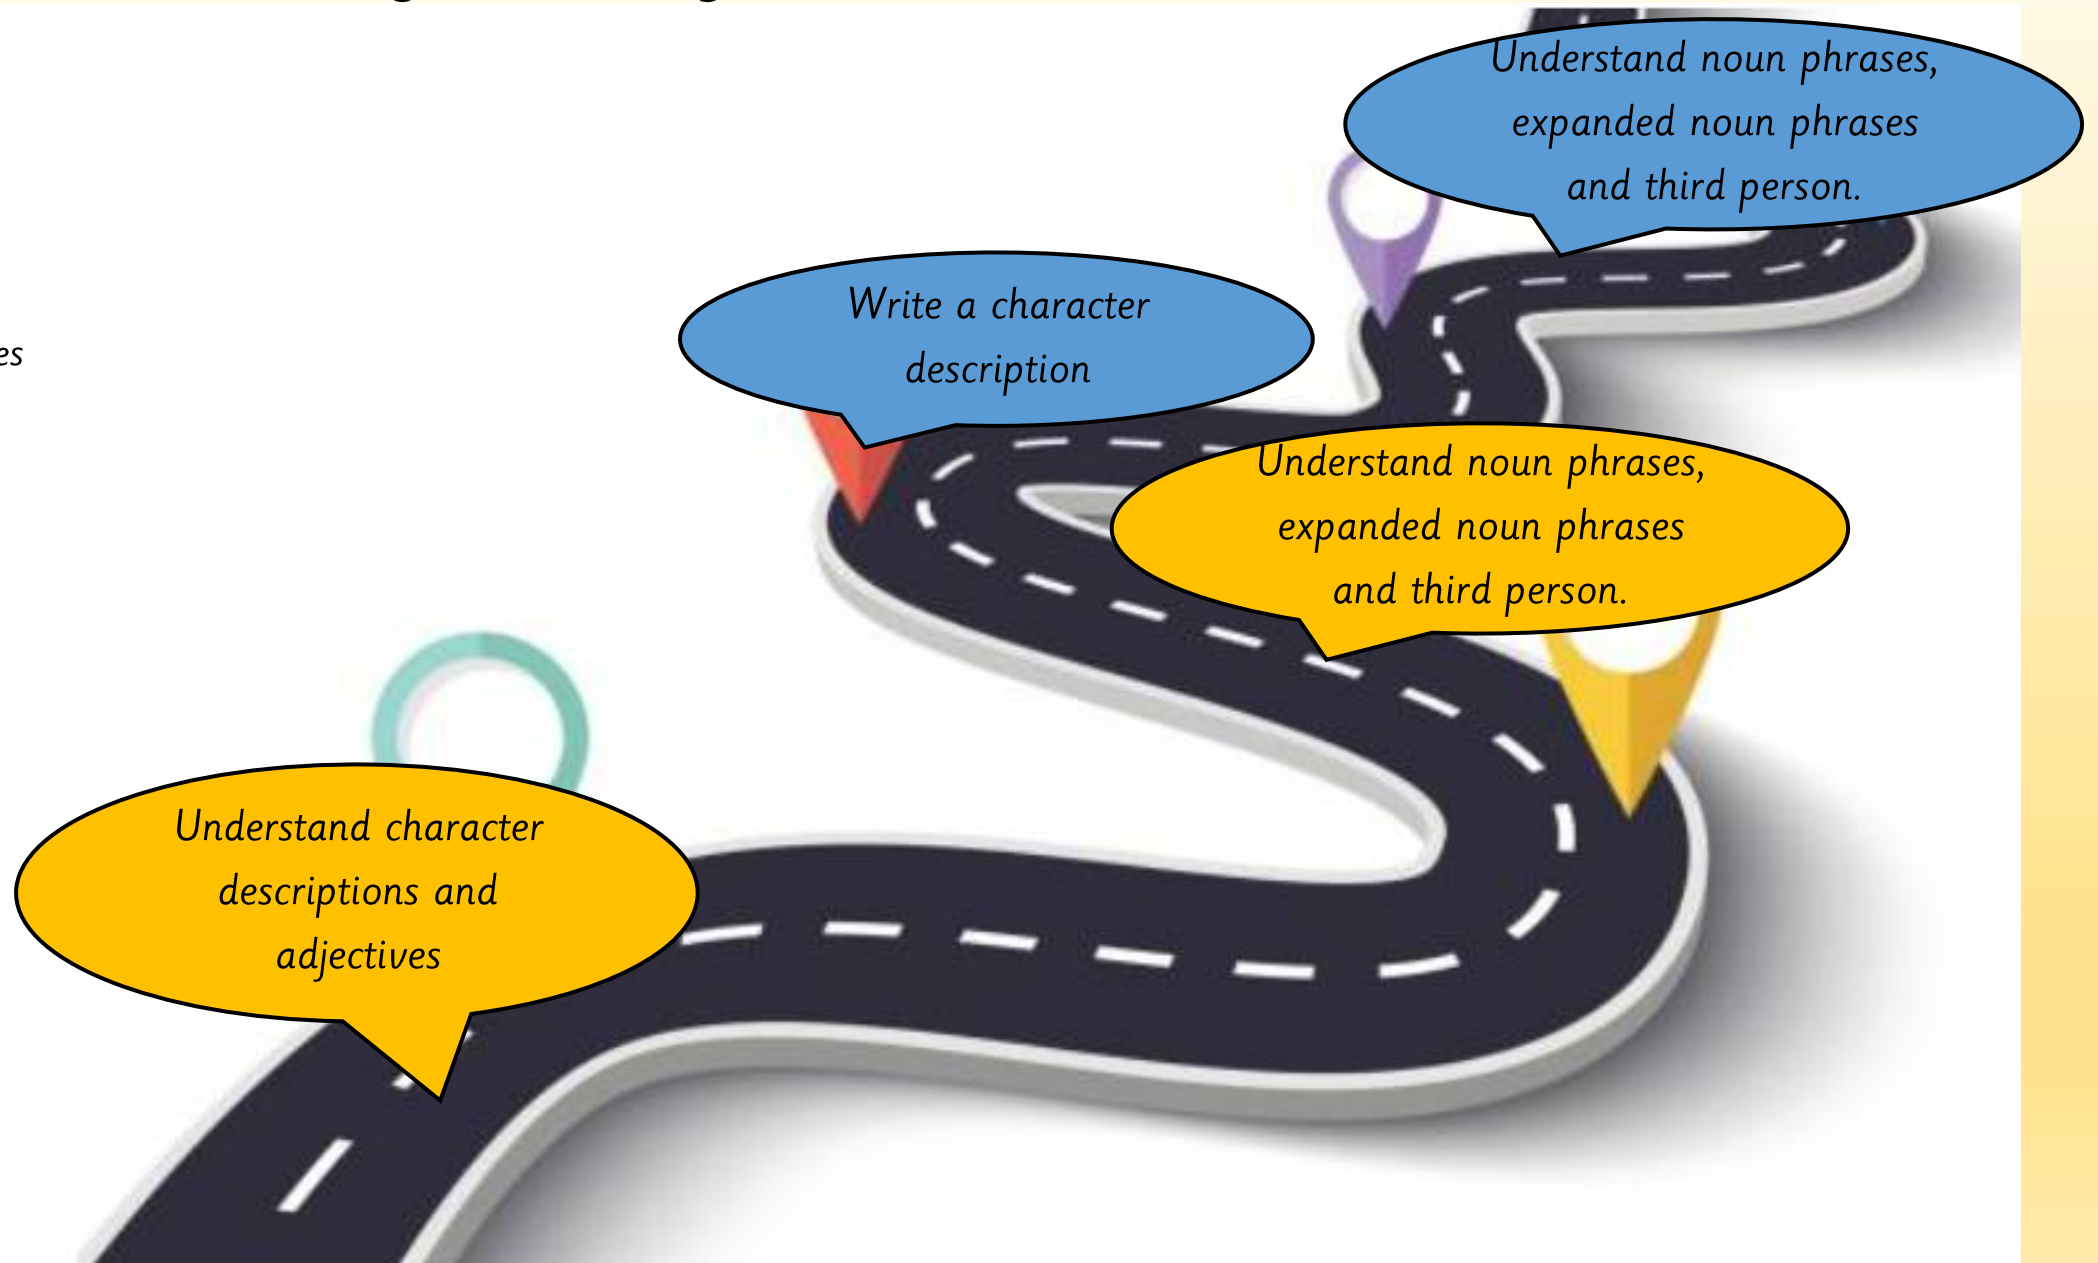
Understand noun phrases, expanded noun phrases and third person.

es

Write a character description

Understand noun phrases, expanded noun phrases and third person.

Understand character descriptions and adjectives